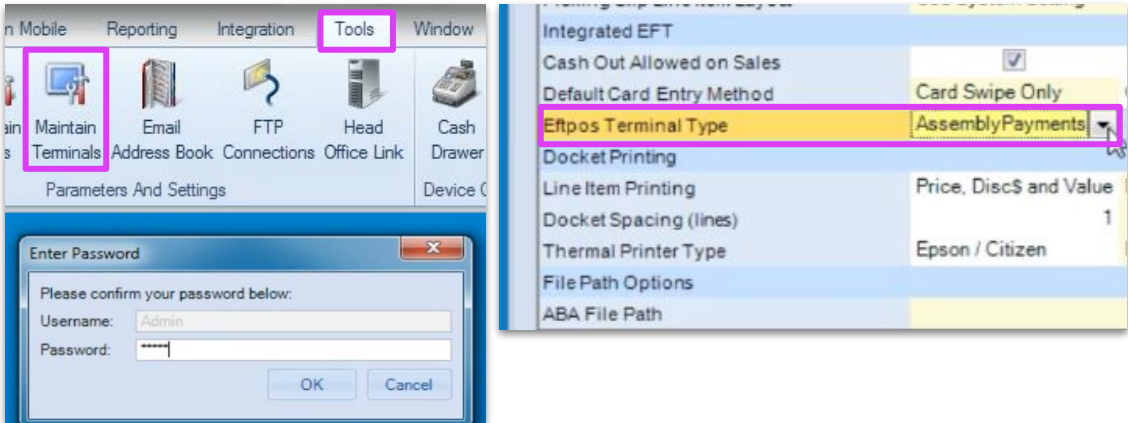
n Mobile Reporting Integration Tools Window

ain s Maintain Terminals Email Address Book FTP Connections Head Office Link Cash Drawer

Parameters And Settings Device C

Enter Password

Please confirm your password below:

Username: Admin

Password: ••••••

OK Cancel

Integrated EFT

| | |
|---|---|
| Cash Out Allowed on Sales | ☑ |
| Default Card Entry Method | Card Swipe Only |
| Eftpos Terminal Type | AssemblyPayments |
| Docket Printing | |
| Line Item Printing | Price, Disc$ and Value |
| Docket Spacing (lines) | 1 |
| Thermal Printer Type | Epson / Citizen |
| File Path Options | |
| ABA File Path | |